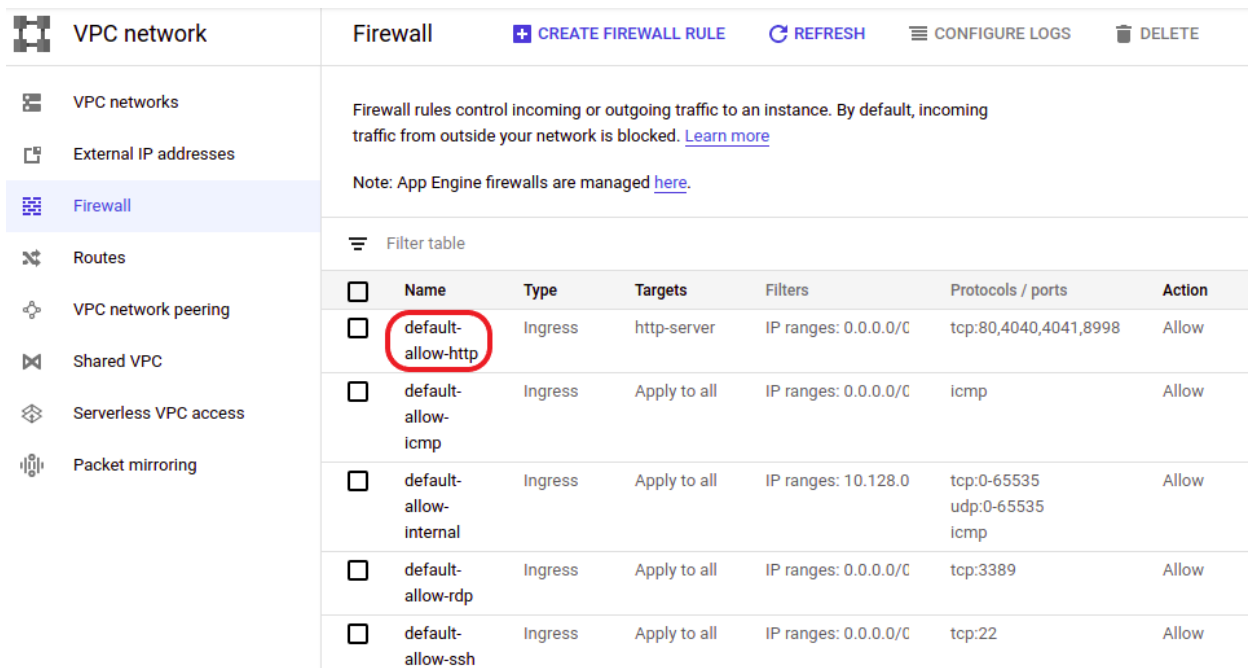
VPC network

VPC networks
External IP addresses
Firewall
Routes
VPC network peering
Shared VPC
Serverless VPC access
Packet mirroring

Firewall  CREATE FIREWALL RULE  REFRESH  CONFIGURE LOGS  DELETE

Firewall rules control incoming or outgoing traffic to an instance. By default, incoming traffic from outside your network is blocked. Learn more

Note: App Engine firewalls are managed here.

Filter table

| Name | Type | Targets | Filters | Protocols / ports | Action |
|---|---|---|---|---|---|
| default-allow-http | Ingress | http-server | IP ranges: 0.0.0.0/0 | tcp:80,4040,4041,8998 | Allow |
| default-allow-icmp | Ingress | Apply to all | IP ranges: 0.0.0.0/0 | icmp | Allow |
| default-allow-internal | Ingress | Apply to all | IP ranges: 10.128.0 | tcp:0-65535 udp:0-65535 icmp | Allow |
| default-allow-rdp | Ingress | Apply to all | IP ranges: 0.0.0.0/0 | tcp:3389 | Allow |
| default-allow-ssh | Ingress | Apply to all | IP ranges: 0.0.0.0/0 | tcp:22 | Allow |